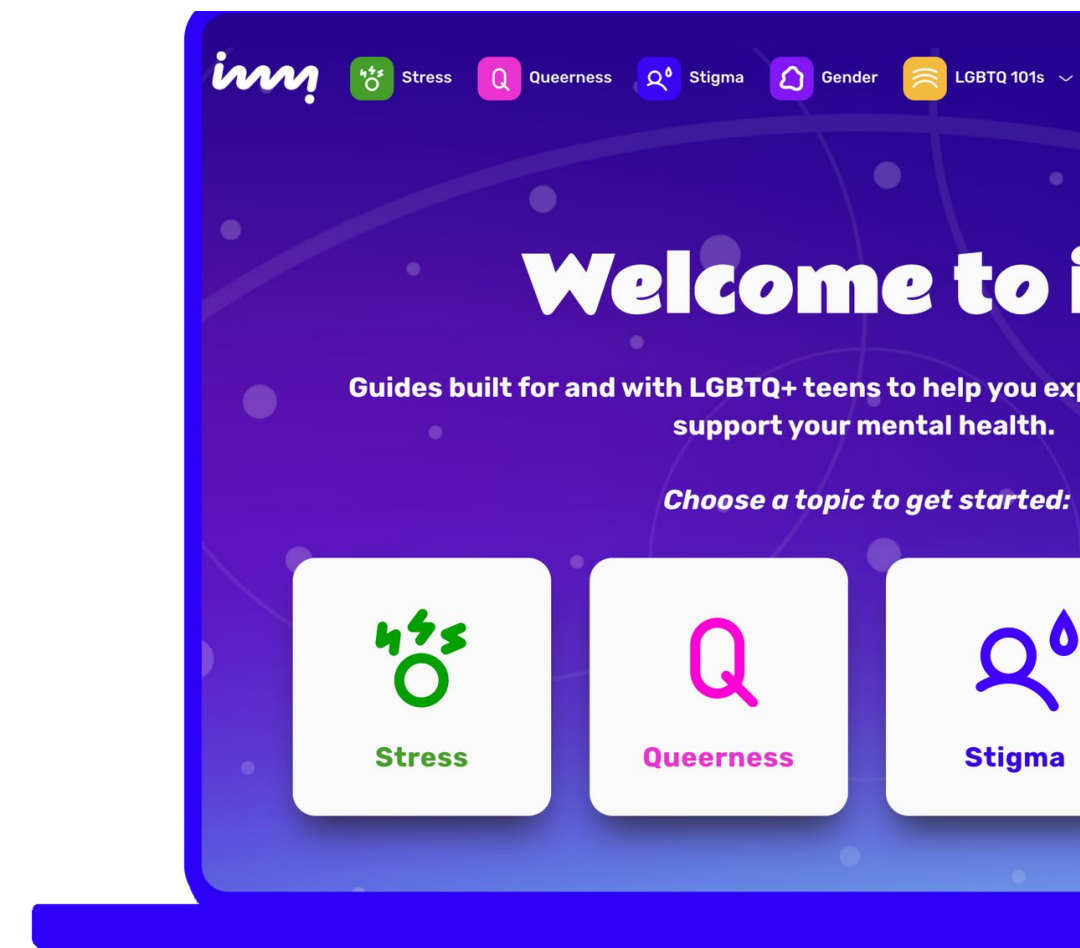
imi

Stress Queerness Stigma Gender LGBTQ 101s

Welcome to i

Guides built for and with LGBTQ+ teens to help you exp support your mental health.

Choose a topic to get started:

Stress

Queerness

Stigma